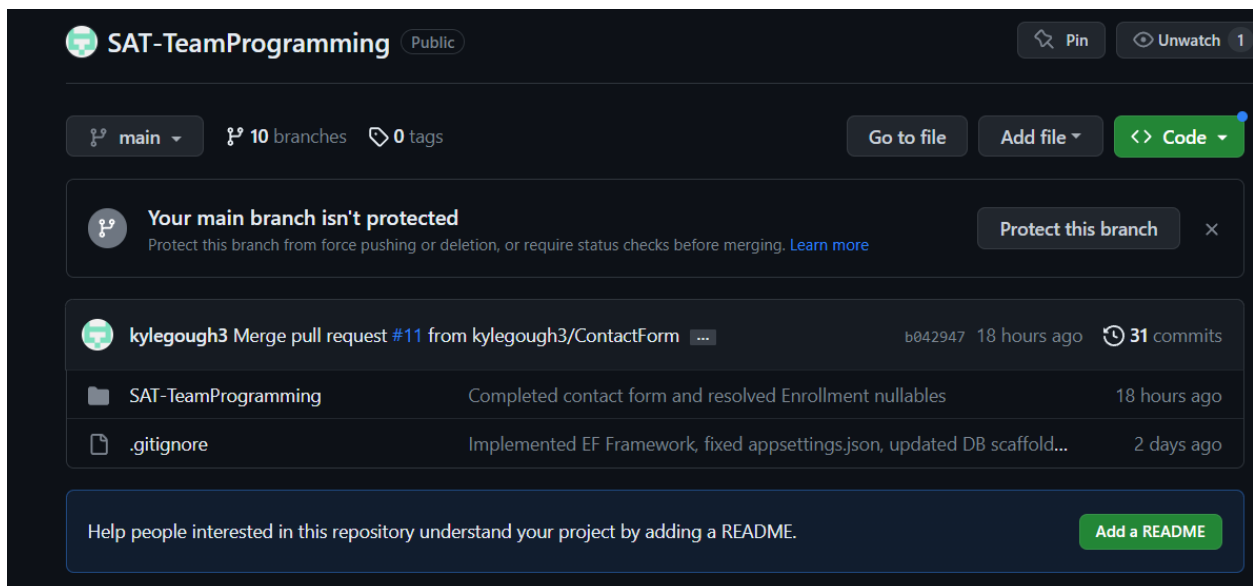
SAT-TeamProgramming Public

Pin Unwatch 1

main 10 branches 0 tags

Go to file Add file Code

Your main branch isn't protected

Protect this branch from force pushing or deletion, or require status checks before merging. Learn more

Protect this branch ×

kylegough3 Merge pull request #11 from kylegough3/ContactForm ... b042947 18 hours ago 31 commits

| | | |
|---|---|---|
| SAT-TeamProgramming | Completed contact form and resolved Enrollment nullables | 18 hours ago |
| .gitignore | Implemented EF Framework, fixed appsettings.json, updated DB scaffold... | 2 days ago |

Help people interested in this repository understand your project by adding a README.

Add a README